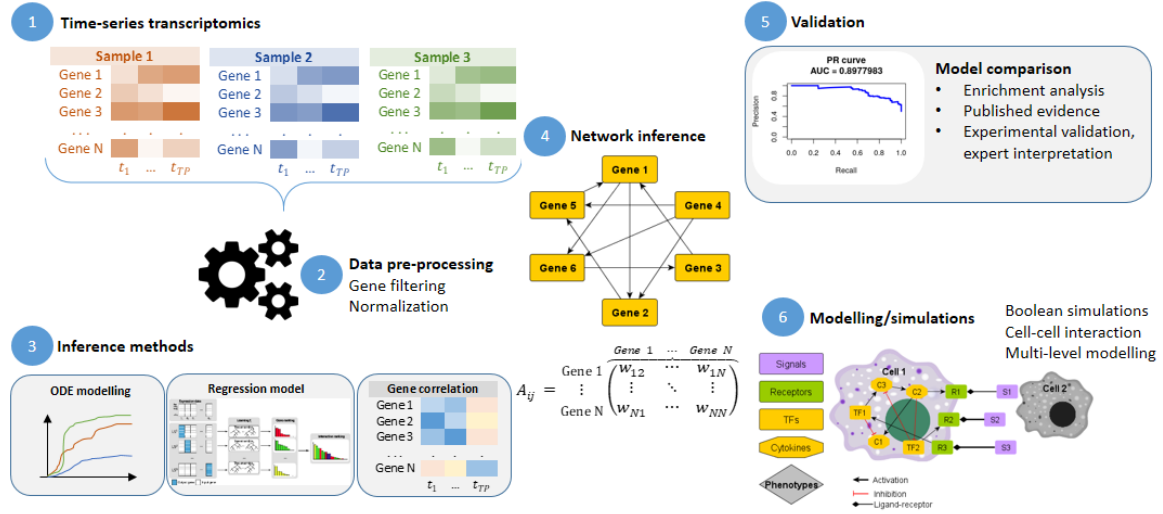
1 Time-series transcriptomics

Sample 1
Gene 1
Gene 2
Gene 3
...
Gene N
$t_1$ ... $t_{TP}$

Sample 2
Gene 1
Gene 2
Gene 3
...
Gene N
$t_1$ ... $t_{TP}$

Sample 3
Gene 1
Gene 2
Gene 3
...
Gene N
$t_1$ ... $t_{TP}$

2 Data pre-processing
Gene filtering
Normalization

3 Inference methods

ODE modelling

Regression model

Gene correlation
Gene 1
Gene 2
Gene 3
...
Gene N
$t_1$ ... $t_{TP}$

4 Network inference

Gene 1
Gene 5
Gene 4
Gene 6
Gene 3
Gene 2

$A_{ij} = \begin{pmatrix} w_{12} & \cdots & w_{1N} \\ \vdots & \ddots & \vdots \\ w_{N1} & \cdots & w_{NN} \end{pmatrix}$
Gene 1 ... Gene N
Gene 1
⋮
Gene N

5 Validation

PR curve
AUC = 0.8977983
Precision
Recall
0.0 0.2 0.4 0.6 0.8 1.0

Model comparison
• Enrichment analysis
• Published evidence
• Experimental validation, expert interpretation

6 Modelling/simulations

Boolean simulations
Cell-cell interaction
Multi-level modelling

Signals
Receptors
TFs
Cytokines
Phenotypes

Cell 1
Cell 2
C3
C2
C1
TF1
TF2
R1
R2
R3
S1
S2
S3

Activation
Inhibition
Ligand-receptor